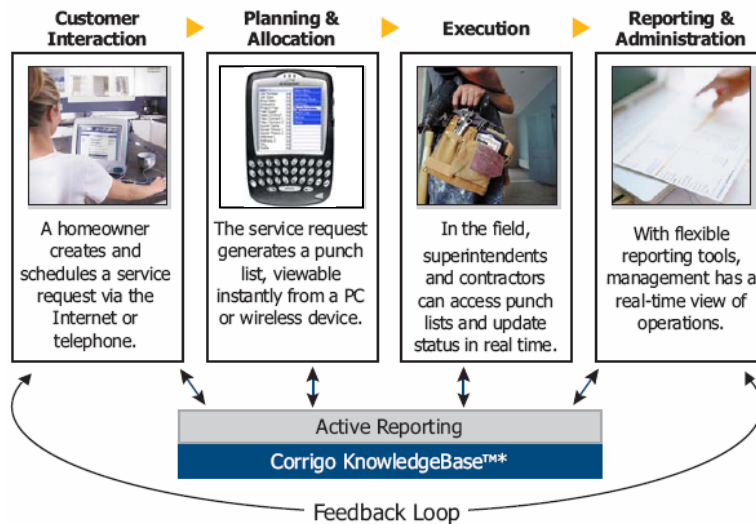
Customer Interaction

A homeowner creates and schedules a service request via the Internet or telephone.

Planning & Allocation

The service request generates a punch list, viewable instantly from a PC or wireless device.

Execution

In the field, superintendents and contractors can access punch lists and update status in real time.

Reporting & Administration

With flexible reporting tools, management has a real-time view of operations.

Active Reporting

Corrigo KnowledgeBase™*

Feedback Loop